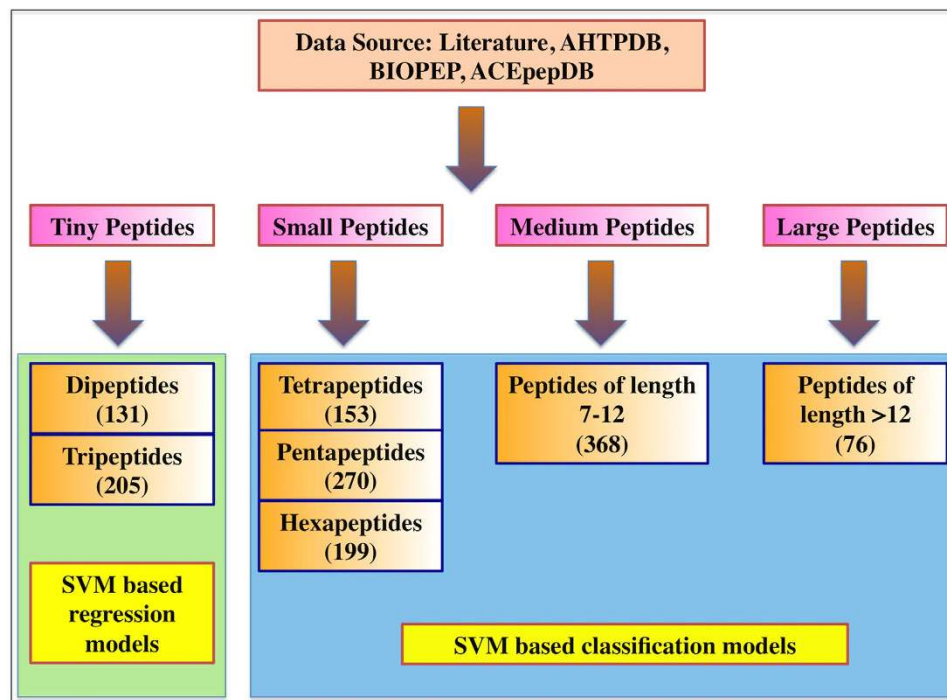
Data Source: Literature, AHTPDB, BIOPEP, ACEpepDB

Tiny Peptides

Small Peptides

Medium Peptides

Large Peptides

Dipeptides (131)

Tripeptides (205)

SVM based regression models

Tetrapeptides (153)

Pentapeptides (270)

Hexapeptides (199)

Peptides of length 7-12 (368)

Peptides of length >12 (76)

SVM based classification models